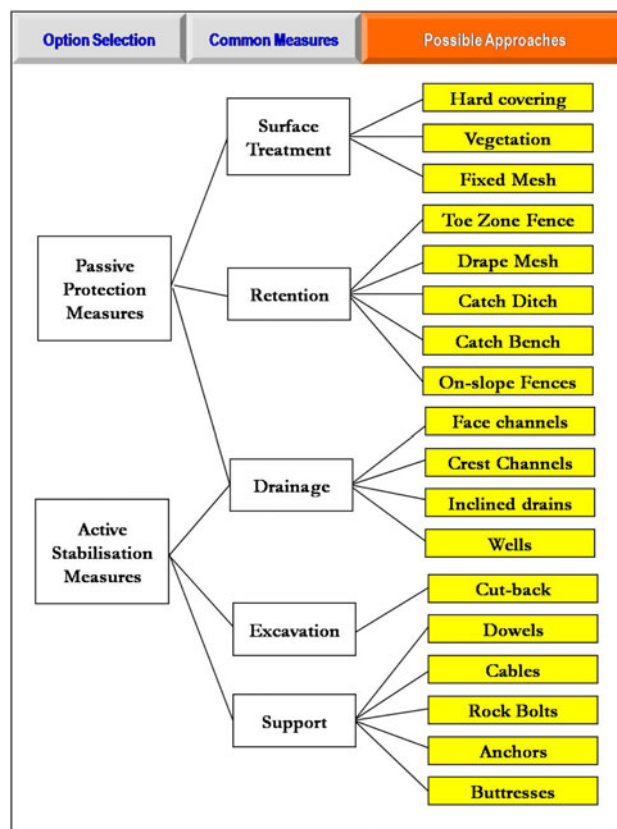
Option Selection
Common Measures
Possible Approaches

Passive Protection Measures

Active Stabilisation Measures

Surface Treatment

Retention

Drainage

Excavation

Support

Hard covering
Vegetation
Fixed Mesh
Toe Zone Fence
Drape Mesh
Catch Ditch
Catch Bench
On-slope Fences
Face channels
Crest Channels
Inclined drains
Wells
Cut-back
Dowels
Cables
Rock Bolts
Anchors
Buttresses